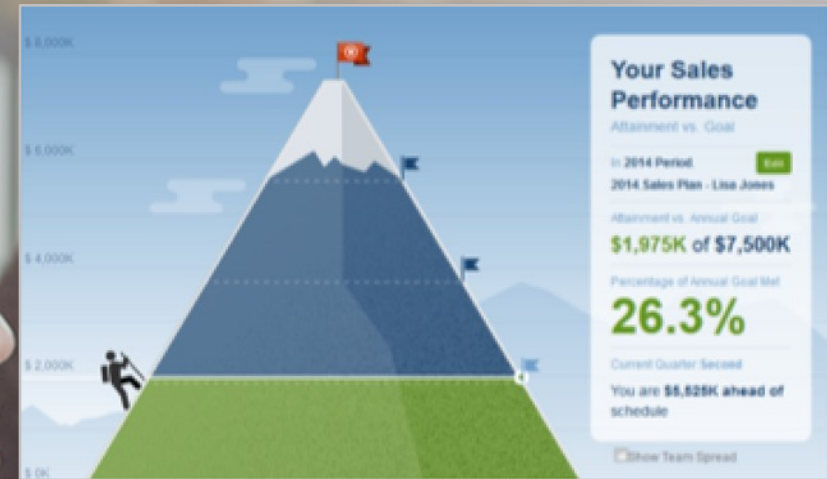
$ 8,000K

$ 6,000K

$ 4,000K

$ 2,000K

$ 0K

Your Sales Performance

Attainment vs. Goal

In 2014 Period

Edit

2014 Sales Plan - Lisa Jones

Attainment vs. Annual Goal

$1,975K of $7,500K

Percentage of Annual Goal Met

26.3%

Current Quarter Second

You are $5,525K ahead of schedule

Show Team Spread